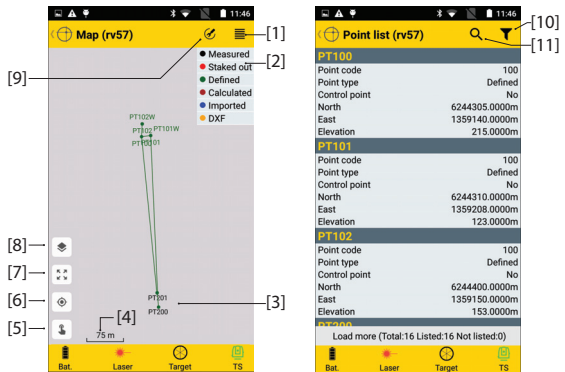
11:46

Map (rv57)

[1]

[2]

[9]

Measured
Staked out
Defined
Calculated
Imported
DXF

PT102W
PT102
PT101W
PT100
PT101

[8]

[7]

[6]

[5]

[4]
75 m

PT201
PT200

[3]

Bat.
Laser
Target
TS

11:46

[10]

Point list (rv57)

[11]

PT100
| | |
|---|---|
| Point code | 100 |
| Point type | Defined |
| Control point | No |
| North | 6244305.0000m |
| East | 1359140.0000m |
| Elevation | 215.0000m |

PT101
| | |
|---|---|
| Point code | 100 |
| Point type | Defined |
| Control point | No |
| North | 6244310.0000m |
| East | 1359208.0000m |
| Elevation | 123.0000m |

PT102
| | |
|---|---|
| Point code | 100 |
| Point type | Defined |
| Control point | No |
| North | 6244400.0000m |
| East | 1359150.0000m |
| Elevation | 153.0000m |

PT200

Load more (Total:16 Listed:16 Not listed:0)

Bat.
Laser
Target
TS